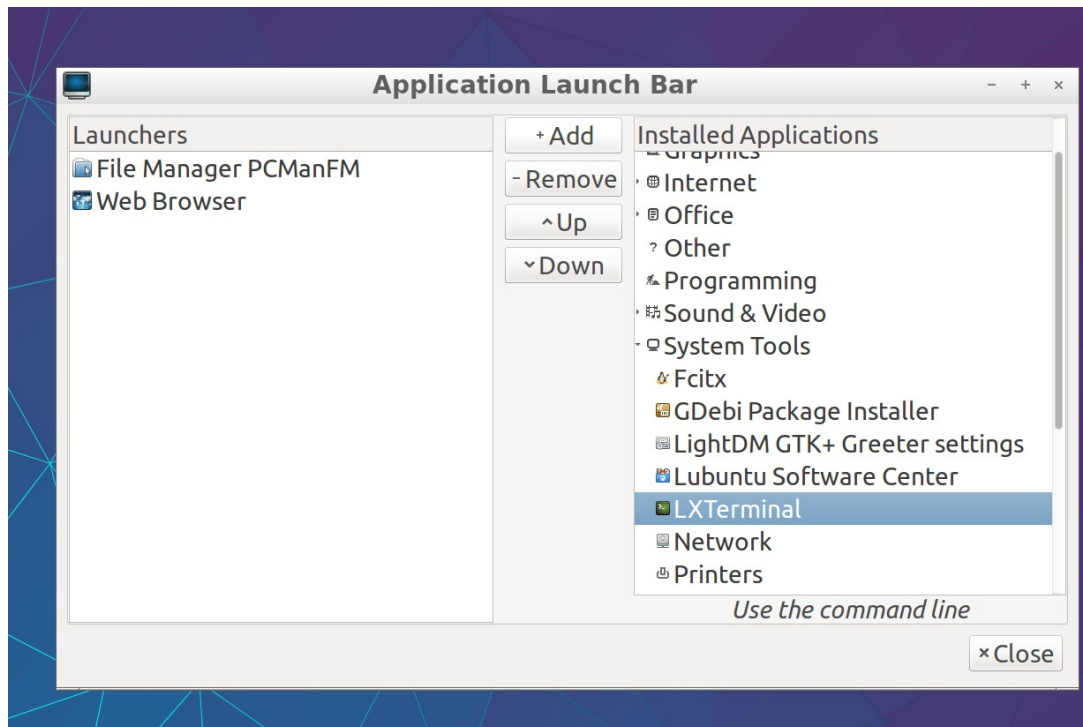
Application Launch Bar

Launchers
File Manager PCManFM
Web Browser

+ Add
- Remove
^ Up
˅ Down

Installed Applications
Graphics
Internet
Office
Other
Programming
Sound & Video
System Tools
Fcitx
GDebi Package Installer
LightDM GTK+ Greeter settings
Lubuntu Software Center
LXTerminal
Network
Printers
Use the command line

× Close